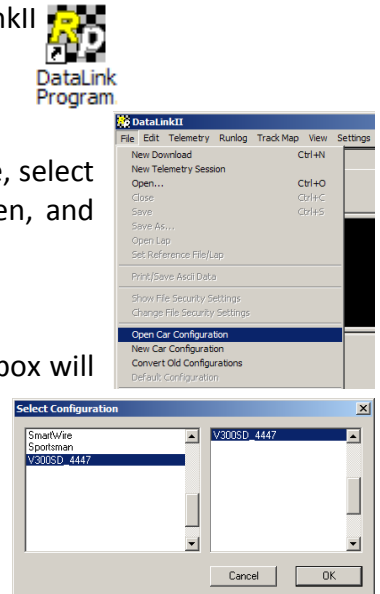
nkII

DataLink Program

e, select
en, and

box will

DataLinkII
File Edit Telemetry Runlog Track Map View Settings
New Download Ctrl+N
New Telemetry Session
Open... Ctrl+O
Close Ctrl+C
Save Ctrl+S
Save As...
Open Lap
Set Reference File/Lap
Print/Save Ascii Data
Show File Security Settings
Change File Security Settings
Open Car Configuration
New Car Configuration
Convert Old Configurations
Default Configuration

Select Configuration
SmartWire
Sportsman
V300SD_4447
V300SD_4447
Cancel OK